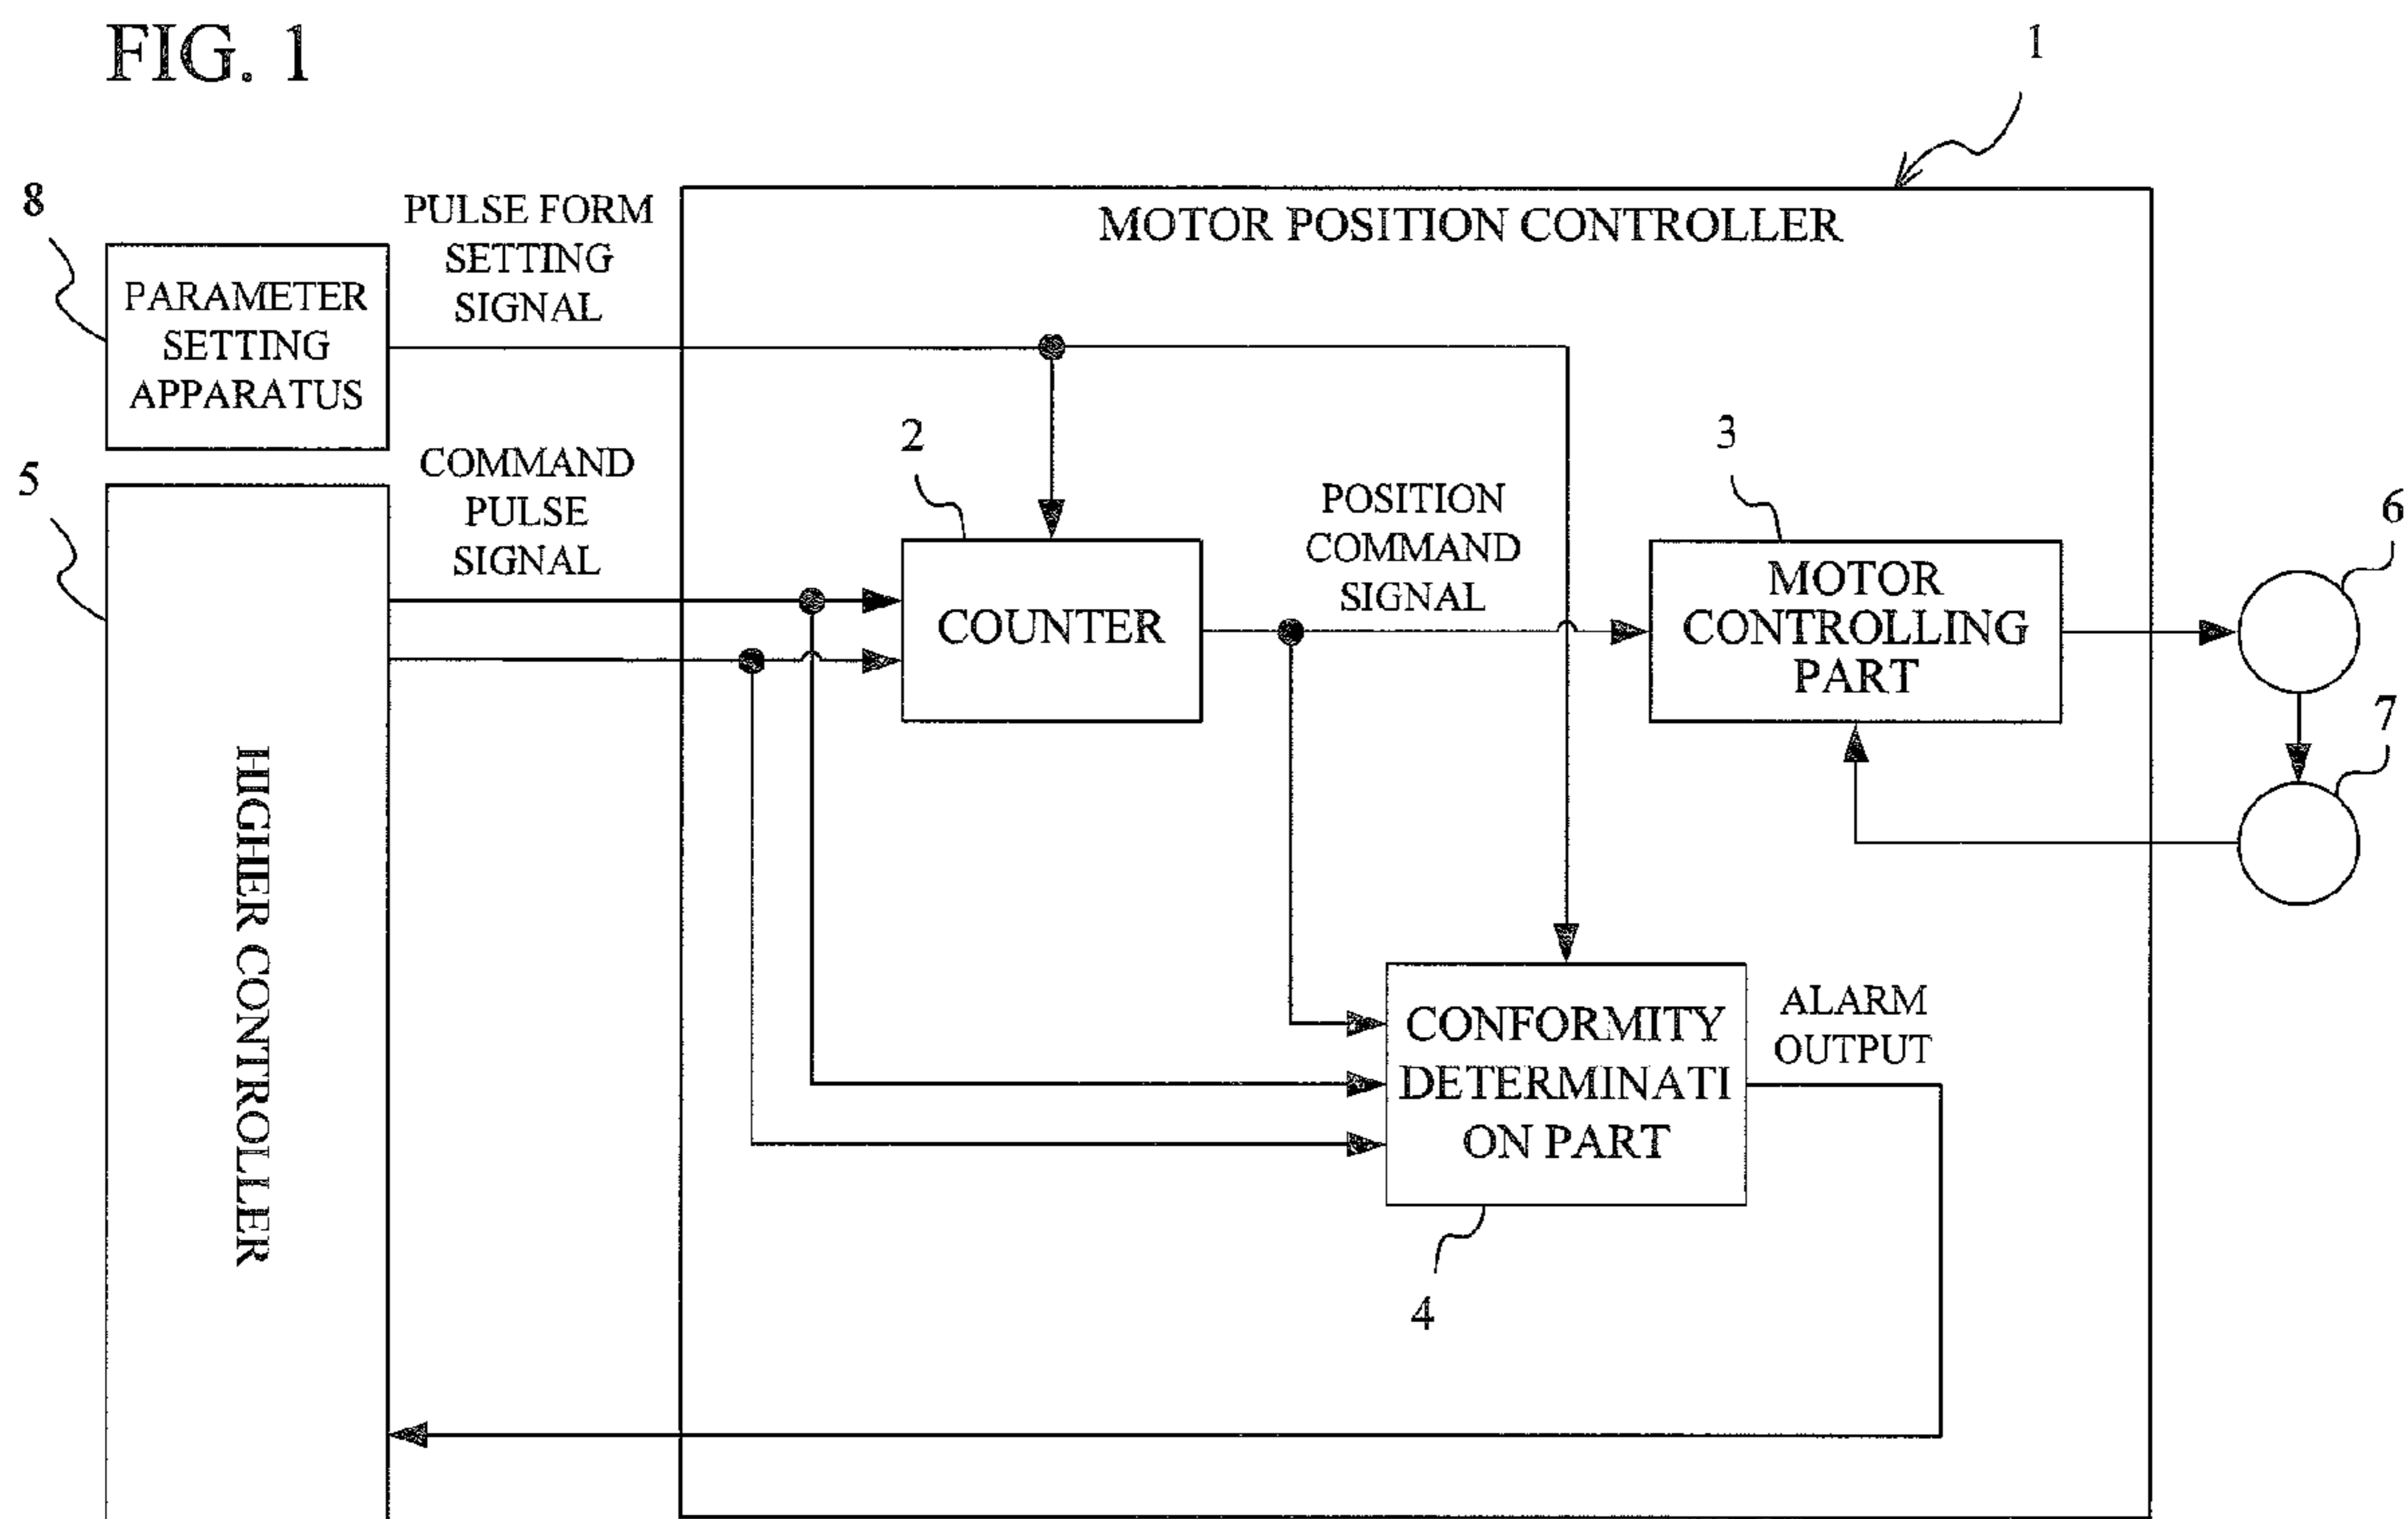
FIG. 1

1

8

PARAMETER SETTING APPARATUS

PULSE FORM SETTING SIGNAL

MOTOR POSITION CONTROLLER

5

COMMAND PULSE SIGNAL

2

COUNTER

POSITION COMMAND SIGNAL

3

MOTOR CONTROLLING PART

6

7

HIGHER CONTROLLER

CONFORMITY DETERMINATI ON PART

ALARM OUTPUT

4